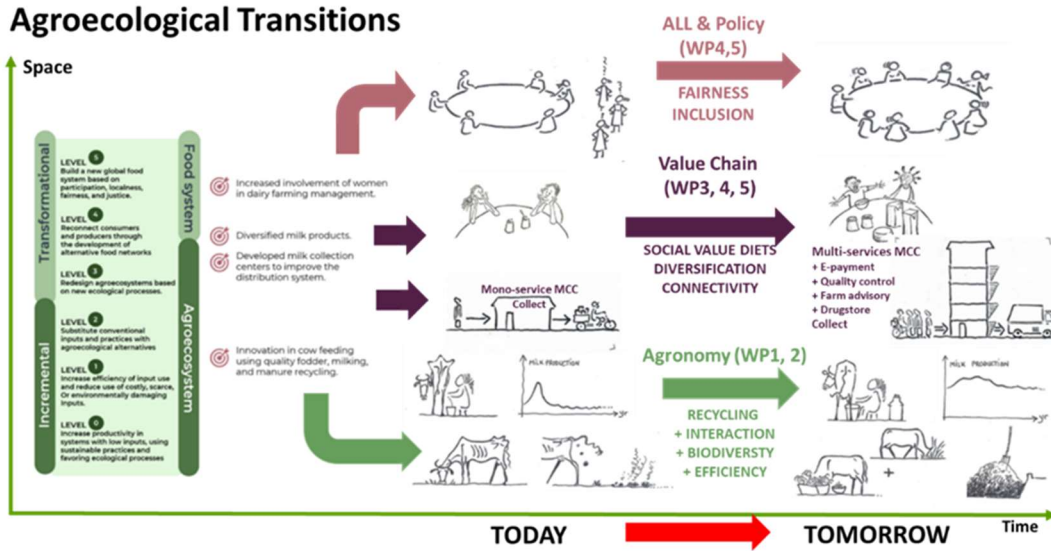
Agroecological Transitions

Space

Transformational

Incremental

Food system

Agroecosystem

LEVEL 5
Build a new global food system based on participation, localness, fairness, and justice.

LEVEL 4
Reconnect consumers and producers through the development of alternative food networks

LEVEL 3
Redesign agroecosystems based on new ecological processes.

LEVEL 2
Substitute conventional inputs and practices with agroecological alternatives

LEVEL 1
Increase efficiency of input use and reduce use of costly, scarce, Or environmentally damaging inputs.

LEVEL 0
Increase productivity in systems with low inputs, using sustainable practices and favoring ecological processes

Increased involvement of women in dairy farming management.

Diversified milk products.

Developed milk collection centers to improve the distribution system.

Innovation in cow feeding using quality fodder, milking, and manure recycling.

ALL & Policy (WP4,5)

FAIRNESS INCLUSION

Value Chain (WP3, 4, 5)

SOCIAL VALUE DIETS DIVERSIFICATION CONNECTIVITY

Mono-service MCC
Collect

Multi-services MCC
+ E-payment
+ Quality control
+ Farm advisory
+ Drugstore
Collect

Agronomy (WP1, 2)

MILK PRODUCTION

MILK PRODUCTION

RECYCLING
+ INTERACTION
+ BIODIVERSTY
+ EFFICIENCY

+

TODAY

TOMORROW

Time